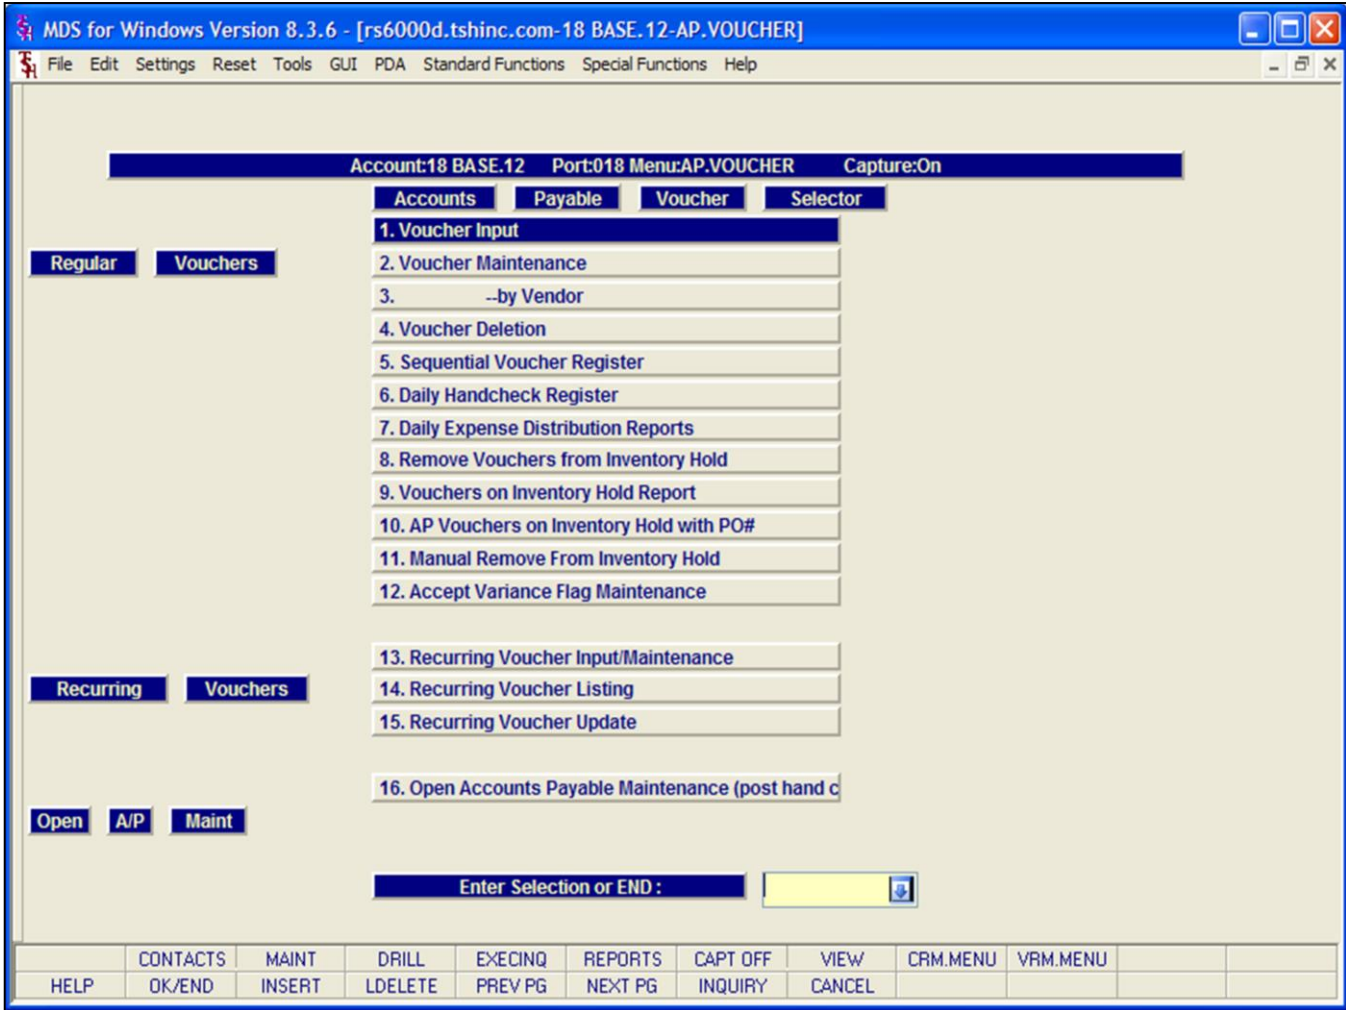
MDS for Windows Version 8.3.6 - [rs6000d.tshinc.com-18 BASE.12-AP.VOUCHER]

File Edit Settings Reset Tools GUI PDA Standard Functions Special Functions Help

Account:18 BASE.12 Port:018 Menu:AP.VOUCHER Capture:On

Accounts Payable Voucher Selector

Regular Vouchers

1. Voucher Input
2. Voucher Maintenance
3. --by Vendor
4. Voucher Deletion
5. Sequential Voucher Register
6. Daily Handcheck Register
7. Daily Expense Distribution Reports
8. Remove Vouchers from Inventory Hold
9. Vouchers on Inventory Hold Report
10. AP Vouchers on Inventory Hold with PO#
11. Manual Remove From Inventory Hold
12. Accept Variance Flag Maintenance

Recurring Vouchers

13. Recurring Voucher Input/Maintenance
14. Recurring Voucher Listing
15. Recurring Voucher Update

16. Open Accounts Payable Maintenance (post hand c

Open A/P Maint

Enter Selection or END :

| | CONTACTS | MAINT | DRILL | EXECINQ | REPORTS | CAPT OFF | VIEW | CRM.MENU | VRM.MENU | |
|---|---|---|---|---|---|---|---|---|---|---|
| HELP | OK/END | INSERT | LDELETE | PREV PG | NEXT PG | INQUIRY | CANCEL | | | |